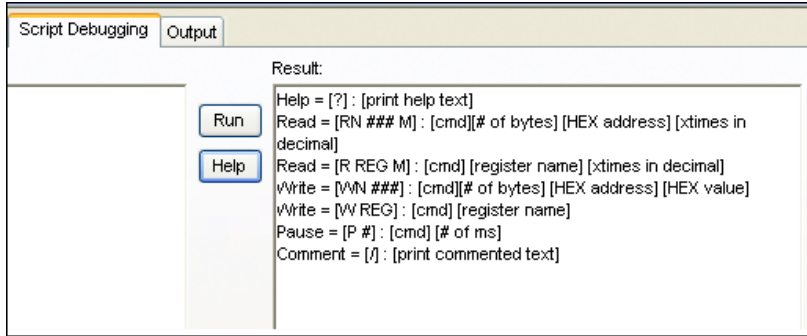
Script Debugging
Output

Run
Help

Result:
Help = [?] : [print help text]
Read = [RN ### M] : [cmd][# of bytes] [HEX address] [xtimes in decimal]
Read = [R REG M] : [cmd] [register name] [xtimes in decimal]
Write = [WN ###] : [cmd][# of bytes] [HEX address] [HEX value]
Write = [W REG] : [cmd] [register name]
Pause = [P #] : [cmd] [# of ms]
Comment = [/] : [print commented text]